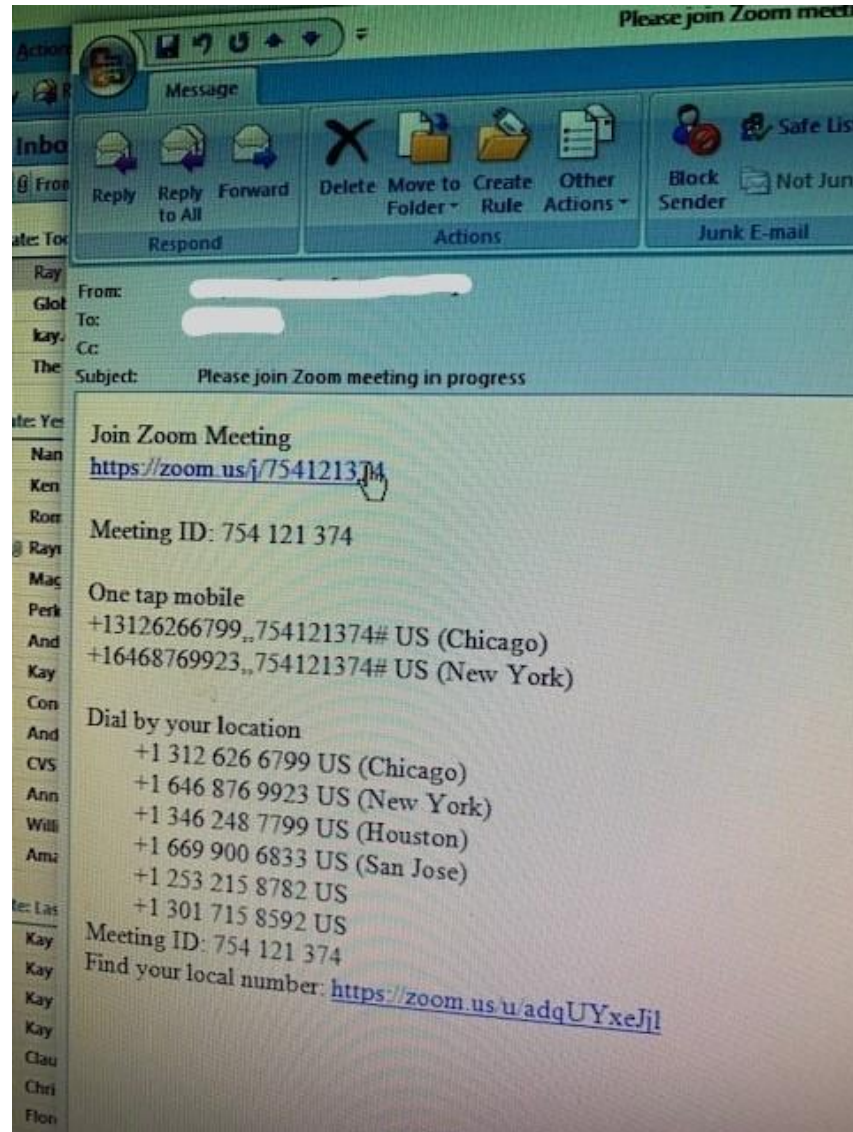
Please join Zoom meeti

Message

Reply
Reply to All
Forward
Respond

Delete
Move to Folder
Create Rule
Other Actions
Actions

Block Sender
Safe Lis
Not Jun
Junk E-mail

Actio
Inbo
Fron
ate: Too
Ray
Glol
kay.
The
ate: Yes
Nan
Ken
Ron
Rayr
Mac
Perk
And
Kay
Con
And
CVS
Ann
Willi
Ama
te: Las
Kay
Kay
Kay
Kay
Clau
Chri
Flon

From:
To:
Cc:
Subject: Please join Zoom meeting in progress

Join Zoom Meeting
https://zoom.us/j/754121374

Meeting ID: 754 121 374

One tap mobile
+13126266799,,754121374# US (Chicago)
+16468769923,,754121374# US (New York)

Dial by your location
+1 312 626 6799 US (Chicago)
+1 646 876 9923 US (New York)
+1 346 248 7799 US (Houston)
+1 669 900 6833 US (San Jose)
+1 253 215 8782 US
+1 301 715 8592 US
Meeting ID: 754 121 374
Find your local number: https://zoom.us/u/adqUYxeJjl